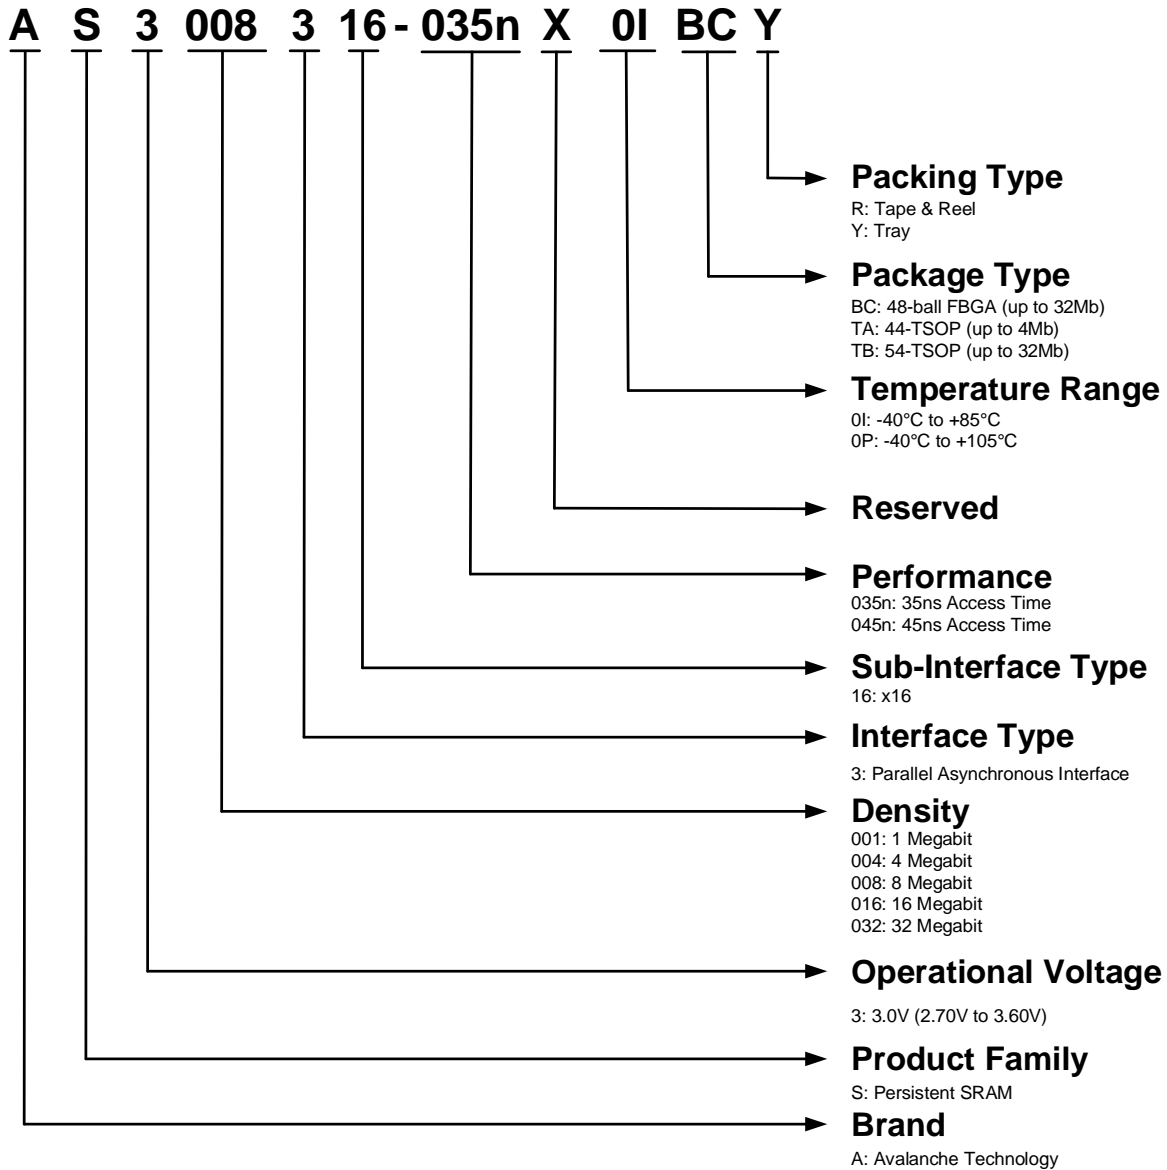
A S 3 008 3 16 - 035n X 0I BC Y

Packing Type
R: Tape & Reel
Y: Tray

Package Type
BC: 48-ball FBGA (up to 32Mb)
TA: 44-TSOP (up to 4Mb)
TB: 54-TSOP (up to 32Mb)

Temperature Range
0I: -40°C to +85°C
0P: -40°C to +105°C

Reserved

Performance
035n: 35ns Access Time
045n: 45ns Access Time

Sub-Interface Type
16: x16

Interface Type
3: Parallel Asynchronous Interface

Density
001: 1 Megabit
004: 4 Megabit
008: 8 Megabit
016: 16 Megabit
032: 32 Megabit

Operational Voltage
3: 3.0V (2.70V to 3.60V)

Product Family
S: Persistent SRAM

Brand
A: Avalanche Technology